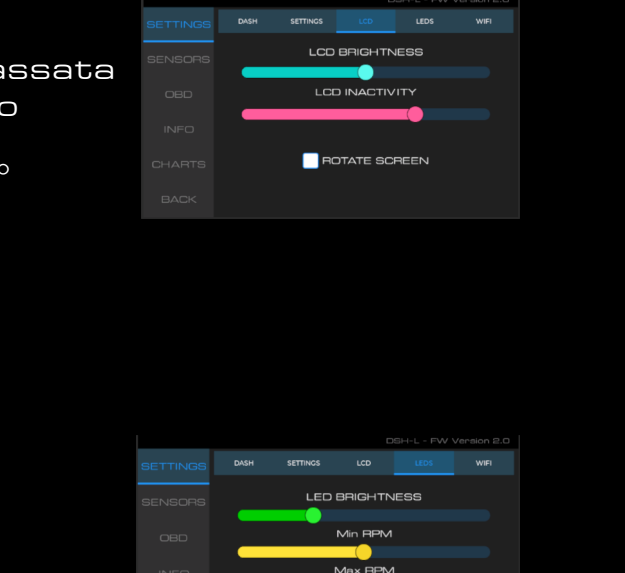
assata
o
o

DSH-L - FW Version 2.0

SETTINGS
SENSORS
OBD
INFO
CHARTS
BACK

DASH
SETTINGS
LCD
LEDS
WIFI

LCD BRIGHTNESS
LCD INACTIVITY
ROTATE SCREEN

DSH-L - FW Version 2.0

SETTINGS
SENSORS
OBD
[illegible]

DASH
SETTINGS
LCD
LEDS
WIFI

LED BRIGHTNESS
Min RPM
Max RPM